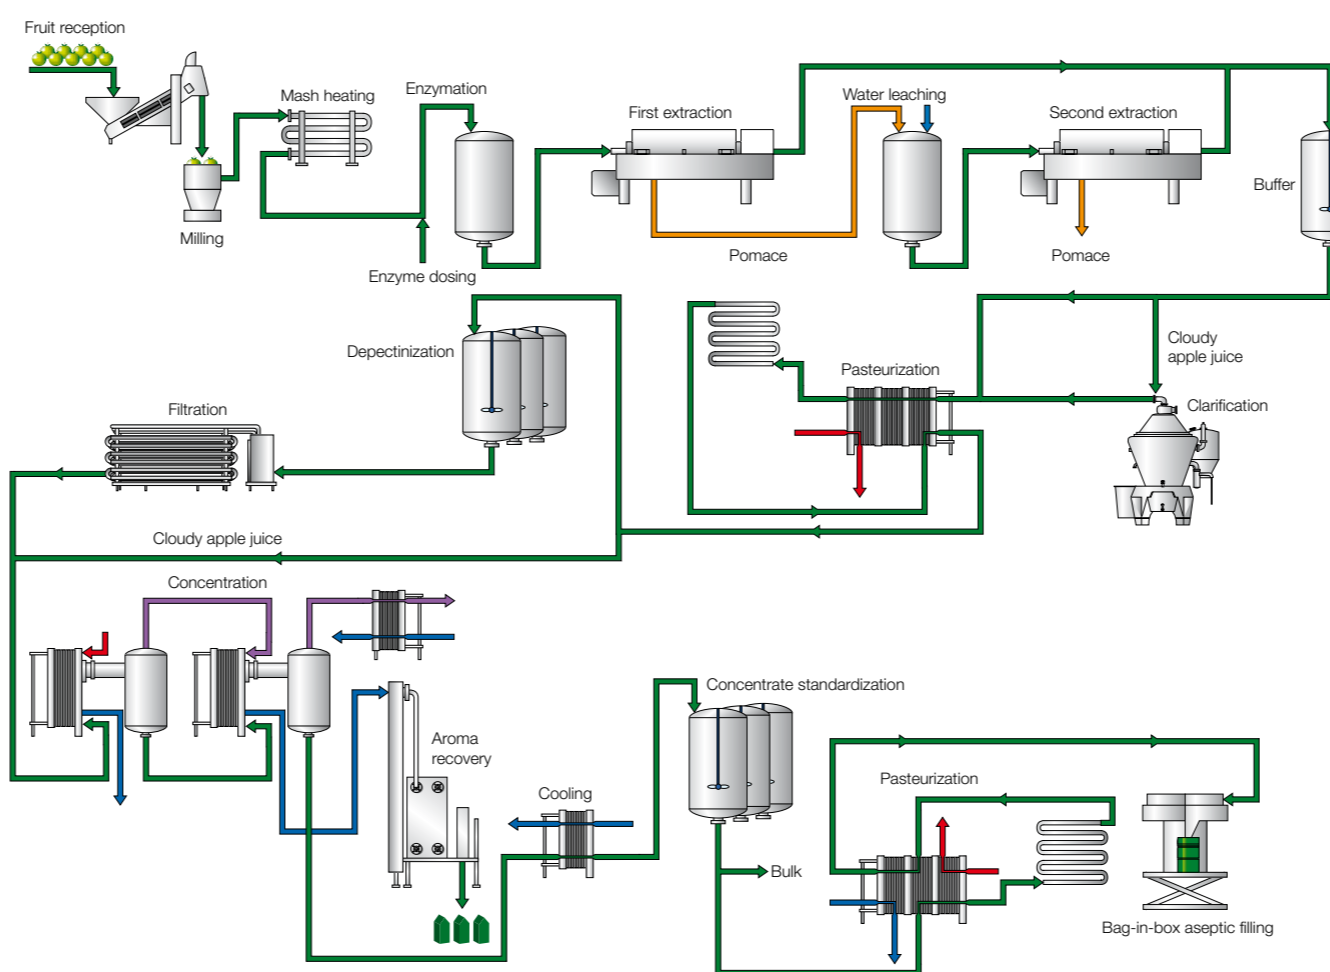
Fruit reception

Milling

Mash heating

Enzymation

Enzyme dosing

First extraction

Pomace

Water leaching

Second extraction

Pomace

Buffer

Depectinization

Pasteurization

Cloudy apple juice

Clarification

Filtration

Cloudy apple juice

Concentration

Aroma recovery

Cooling

Concentrate standardization

Bulk

Pasteurization

Bag-in-box aseptic filling